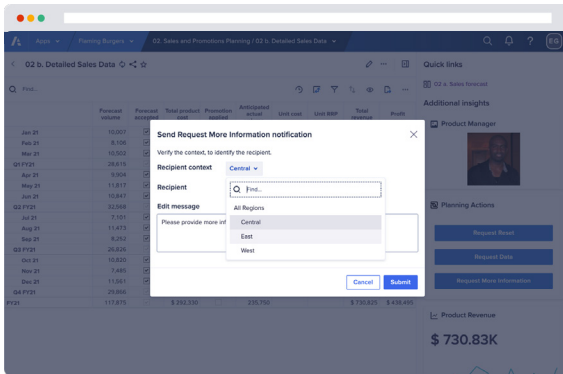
Apps Planning Burgers 02. Sales and Promotions Planning / 02 b. Detailed Sales Data

02 b. Detailed Sales Data

Find...

| | Forecast volume | Forecast accepted | Total product cost | Promotion applied | Anticipated actual | Unit cost | Unit RRP | Total revenue | Profit |
|---|---|---|---|---|---|---|---|---|---|
| Jan 21 | 10,007 | | | | | | | | |
| Feb 21 | 8,108 | | | | | | | | |
| Mar 21 | 10,502 | | | | | | | | |
| Q1 FY21 | 28,618 | | | | | | | | |
| Apr 21 | 9,904 | | | | | | | | |
| May 21 | 11,817 | | | | | | | | |
| Jun 21 | 10,847 | | | | | | | | |
| Q2 FY21 | 32,568 | | | | | | | | |
| Jul 21 | 7,101 | | | | | | | | |
| Aug 21 | 11,473 | | | | | | | | |
| Sep 21 | 8,252 | | | | | | | | |
| Q3 FY21 | 26,826 | | | | | | | | |
| Oct 21 | 10,820 | | | | | | | | |
| Nov 21 | 7,485 | | | | | | | | |
| Dec 21 | 11,561 | | | | | | | | |
| Q4 FY21 | 29,866 | | | | | | | | |
| FY21 | 117,878 | | $ 282,330 | | 335,750 | | | $ 730,825 | $ 438,495 |

Send Request More Information notification

Verify the context, to identify the recipient.

Recipient context Central

Recipient

Edit message

Please provide more inf

Find...

All Regions
Central
East
West

Cancel Submit

Quick links

02 a. Sales forecast

Additional insights

Product Manager

Planning Actions

Request Reset

Request Data

Request More Information

Product Revenue

$ 730.83K